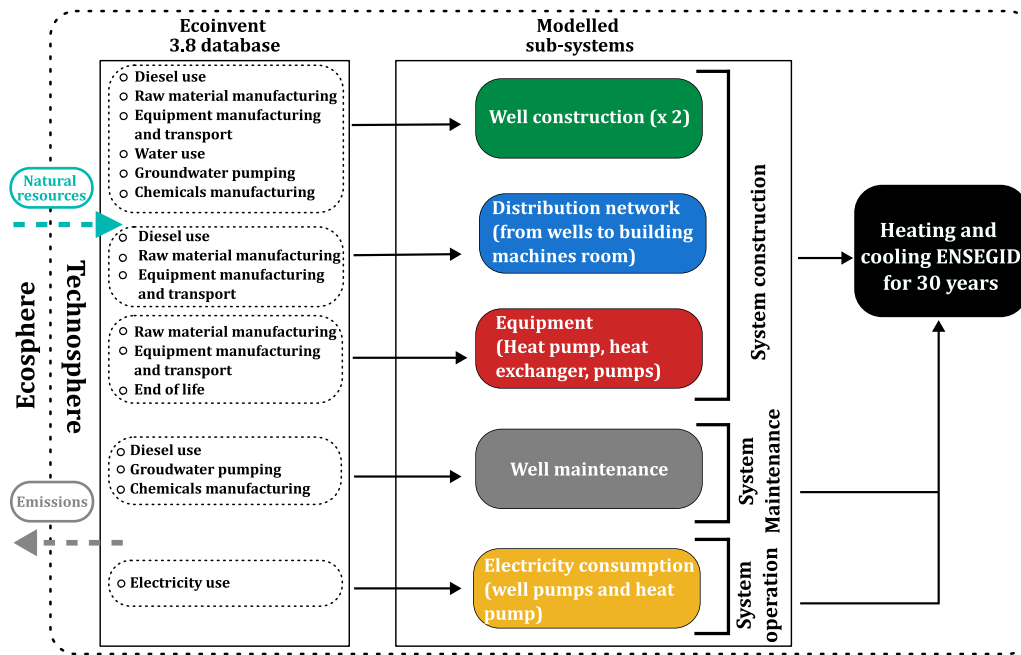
Ecoinvent 3.8 database

Modelled sub-systems

Diesel use
Raw material manufacturing
Equipment manufacturing and transport
Water use
Groundwater pumping
Chemicals manufacturing

Well construction (x 2)

Natural resources

Diesel use
Raw material manufacturing
Equipment manufacturing and transport

Distribution network (from wells to building machines room)

Ecosphere

Technosphere

Raw material manufacturing
Equipment manufacturing and transport
End of life

Equipment (Heat pump, heat exchanger, pumps)

System construction

Heating and cooling ENSEGID for 30 years

Diesel use
Groudwater pumping
Chemicals manufacturing

Well maintenance

System Maintenance

Emissions

Electricity use

Electricity consumption (well pumps and heat pump)

System operation